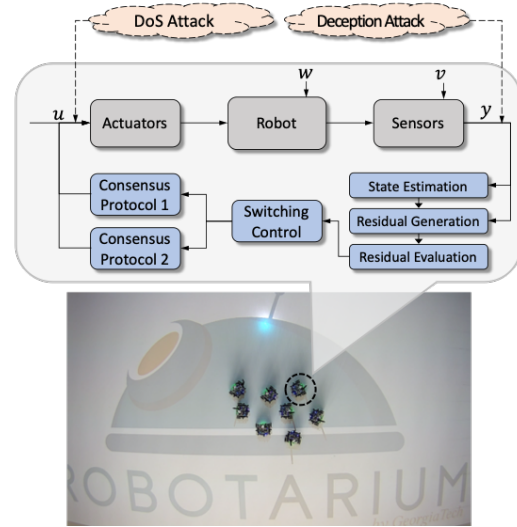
DoS Attack

Deception Attack

$w$

$v$

$u$

Actuators

Robot

Sensors

$y$

Consensus Protocol 1

Consensus Protocol 2

Switching Control

State Estimation

Residual Generation

Residual Evaluation

ROBOTARIUM